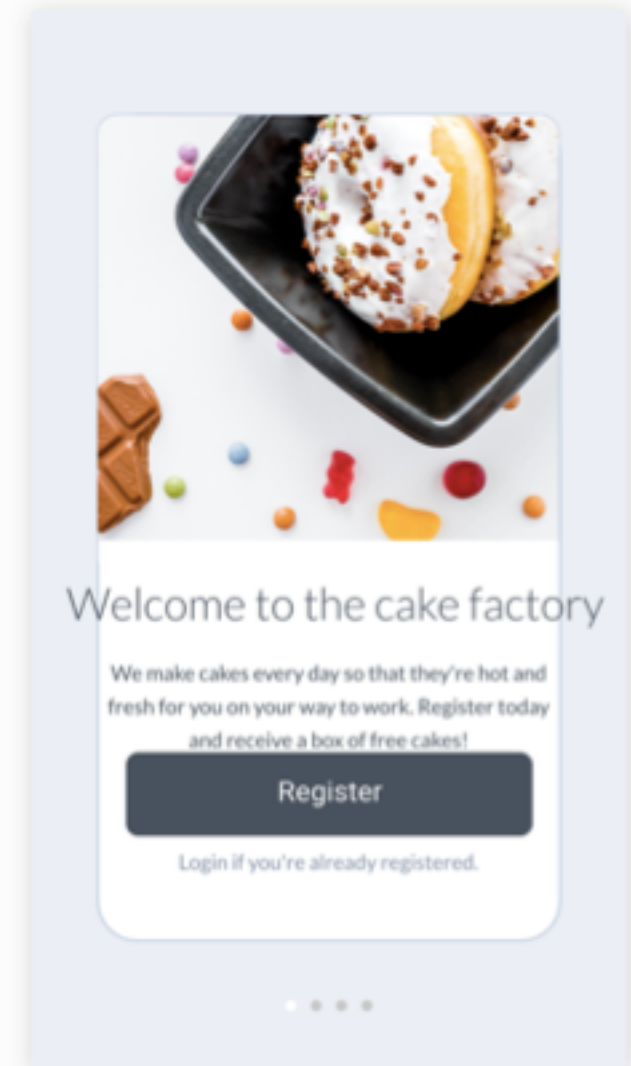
Welcome to the cake factory

We make cakes every day so that they're hot and fresh for you on your way to work. Register today and receive a box of free cakes!

Register

Login if you're already registered.